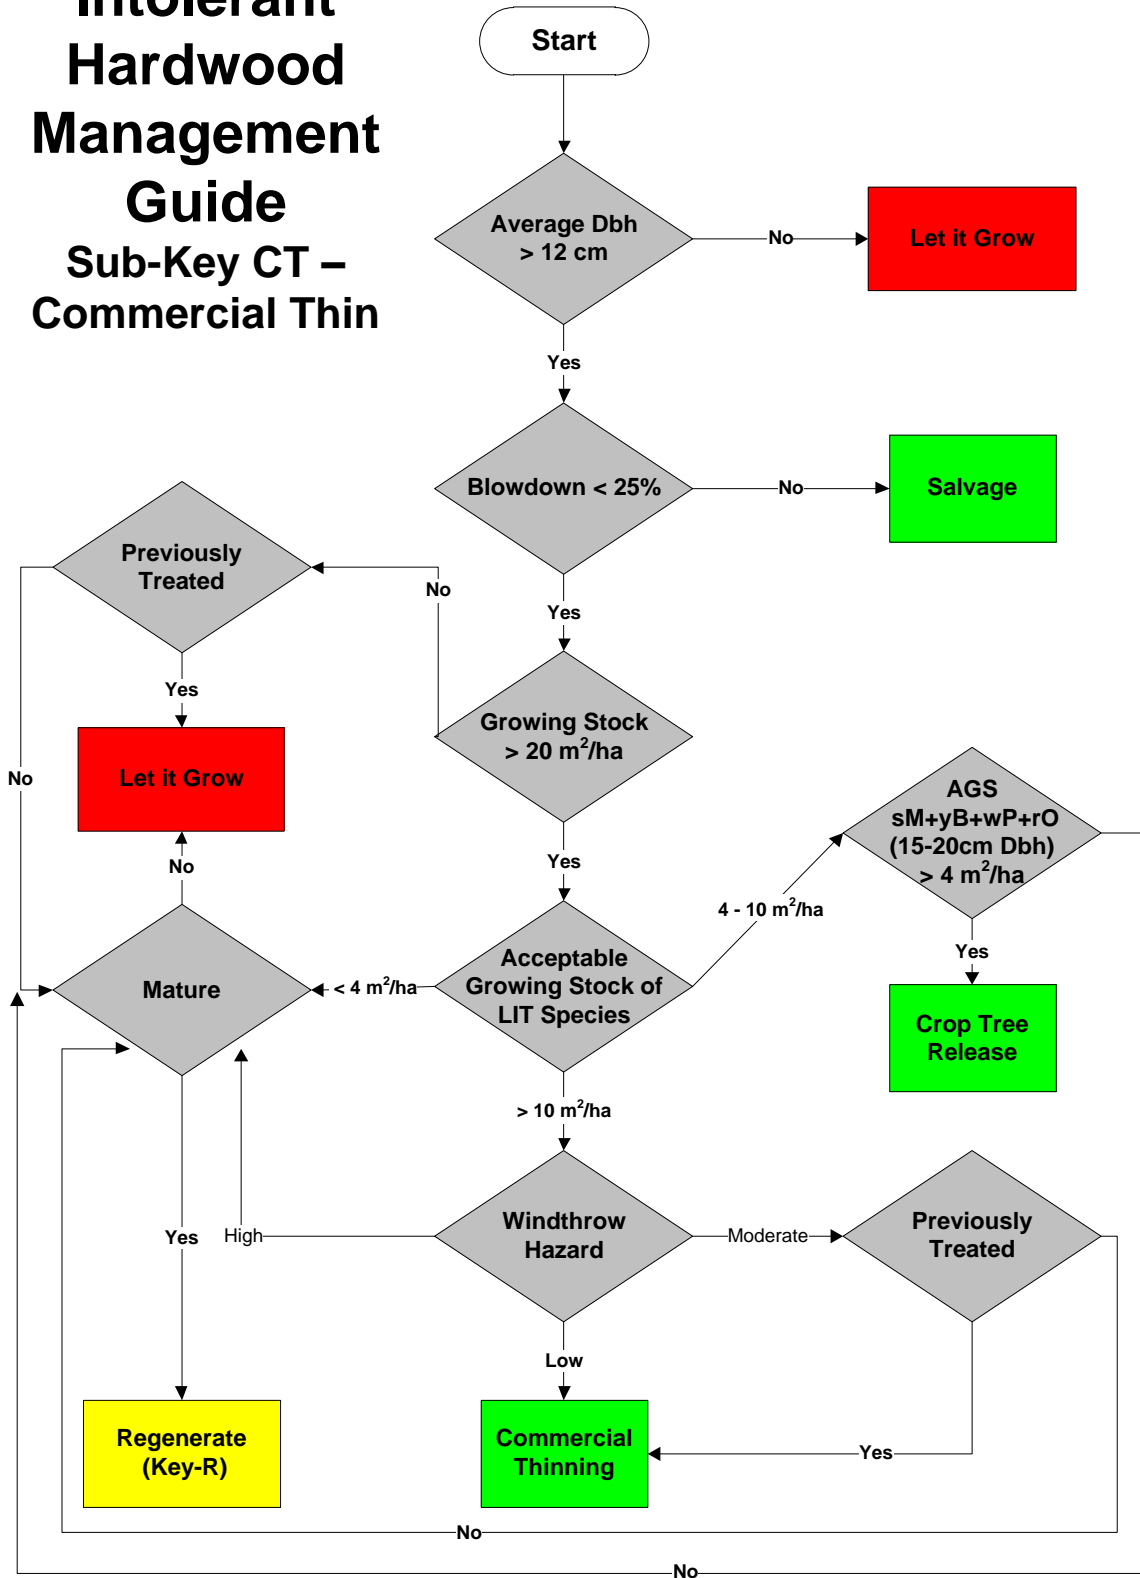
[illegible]
Hardwood
Management
Guide
Sub-Key CT –
Commercial Thin

Start

Average Dbh > 12 cm

No

Let it Grow

Yes

Blowdown < 25%

No

Salvage

Previously Treated

No

Yes

Growing Stock > 20 $m^2$/ha

Yes

Let it Grow

No

No

Yes

AGS sM+yB+wP+rO (15-20cm Dbh) > 4 $m^2$/ha

4 - 10 $m^2$/ha

Yes

Mature

< 4 $m^2$/ha

Acceptable Growing Stock of LIT Species

Crop Tree Release

> 10 $m^2$/ha

Yes

High

Windthrow Hazard

Moderate

Previously Treated

Low

Regenerate (Key-R)

Commercial Thinning

Yes

No

No